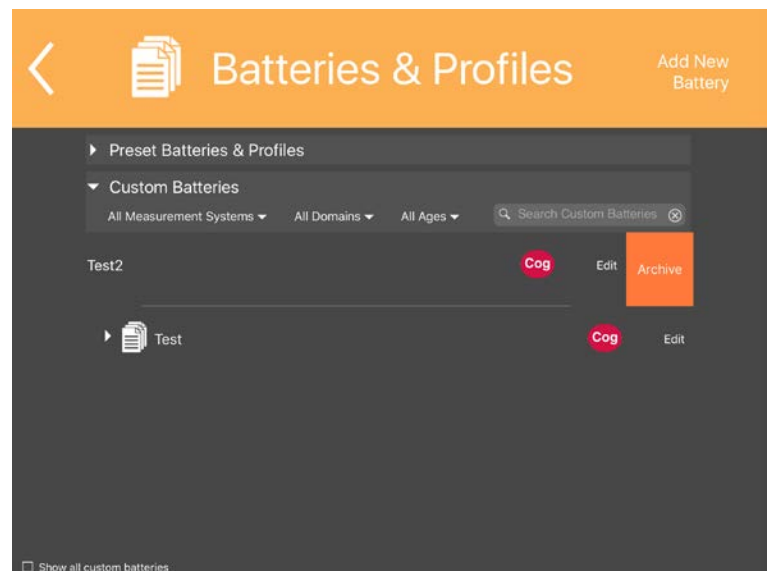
Batteries & Profiles

Add New Battery

Preset Batteries & Profiles

Custom Batteries

All Measurement Systems | All Domains | All Ages | Search Custom Batteries

Test2 | Cog | Edit | Archive

Test | Cog | Edit

Show all custom batteries